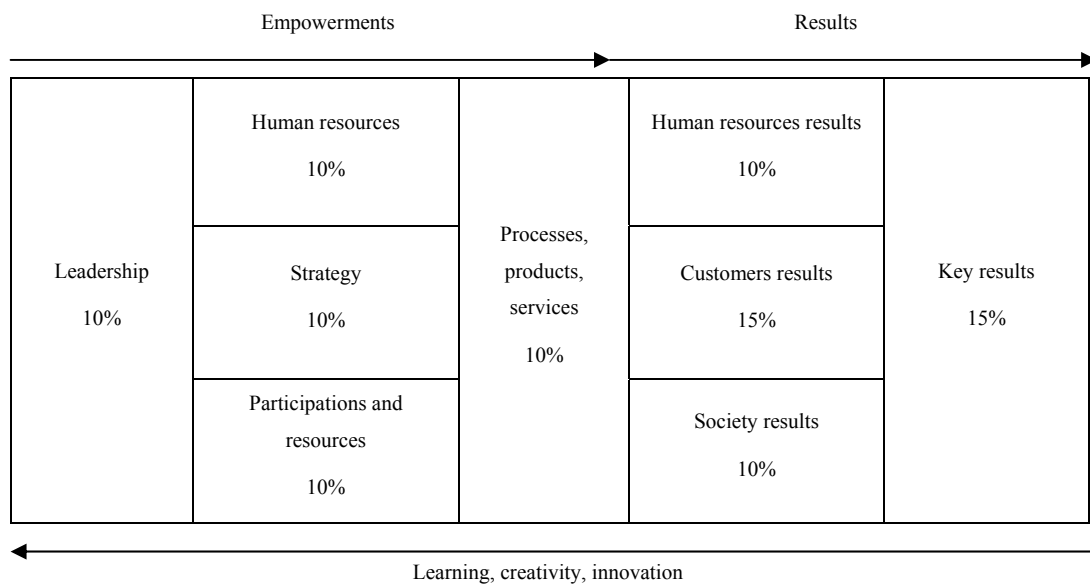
Empowerments

Results

Leadership
10%

Human resources
10%

Strategy
10%

Participations and resources
10%

Processes, products, services
10%

Human resources results
10%

Customers results
15%

Society results
10%

Key results
15%

Learning, creativity, innovation